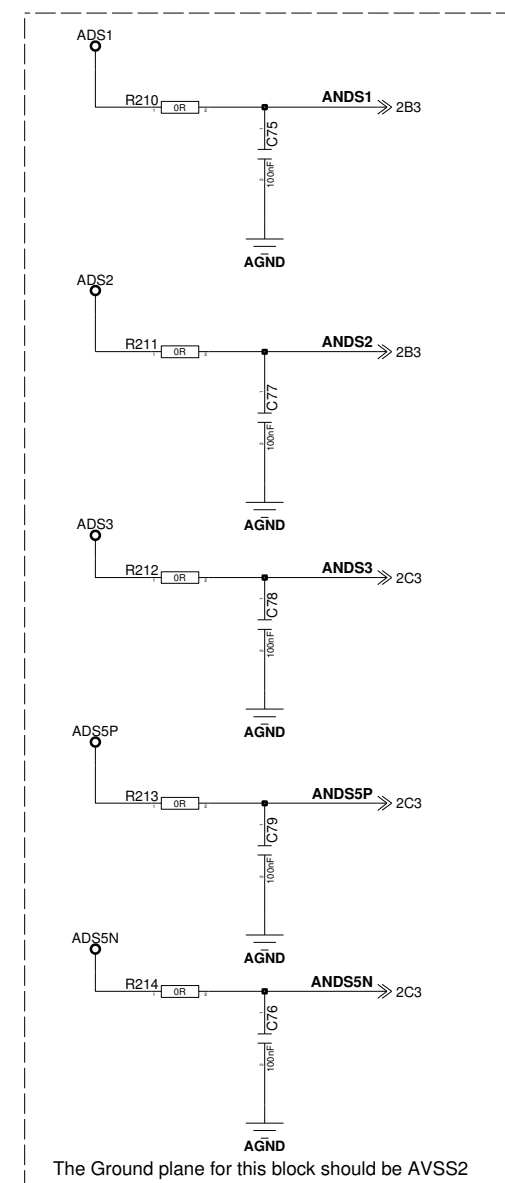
ADS1

R210 0R

ANDS1 2B3

C75

100nF

AGND

ADS2

R211 0R

ANDS2 2B3

C77

100nF

AGND

ADS3

R212 0R

ANDS3 2C3

C78

100nF

AGND

ADS5P

R213 0R

ANDS5P 2C3

C79

100nF

AGND

ADS5N

R214 0R

ANDS5N 2C3

C76

100nF

AGND

The Ground plane for this block should be AVSS2